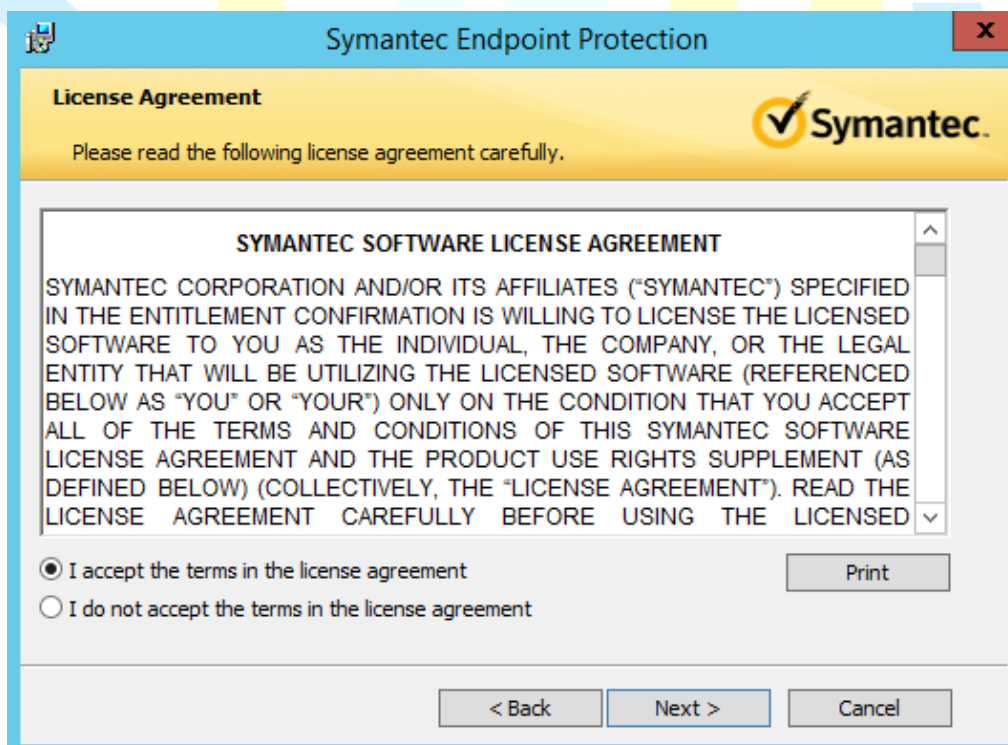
Symantec Endpoint Protection

x

License Agreement

Please read the following license agreement carefully.

Symantec.

SYMANTEC SOFTWARE LICENSE AGREEMENT

SYMANTEC CORPORATION AND/OR ITS AFFILIATES ("SYMANTEC") SPECIFIED IN THE ENTITLEMENT CONFIRMATION IS WILLING TO LICENSE THE LICENSED SOFTWARE TO YOU AS THE INDIVIDUAL, THE COMPANY, OR THE LEGAL ENTITY THAT WILL BE UTILIZING THE LICENSED SOFTWARE (REFERENCED BELOW AS "YOU" OR "YOUR") ONLY ON THE CONDITION THAT YOU ACCEPT ALL OF THE TERMS AND CONDITIONS OF THIS SYMANTEC SOFTWARE LICENSE AGREEMENT AND THE PRODUCT USE RIGHTS SUPPLEMENT (AS DEFINED BELOW) (COLLECTIVELY, THE "LICENSE AGREEMENT"). READ THE LICENSE AGREEMENT CAREFULLY BEFORE USING THE LICENSED

I accept the terms in the license agreement

Print

I do not accept the terms in the license agreement

< Back

Next >

Cancel